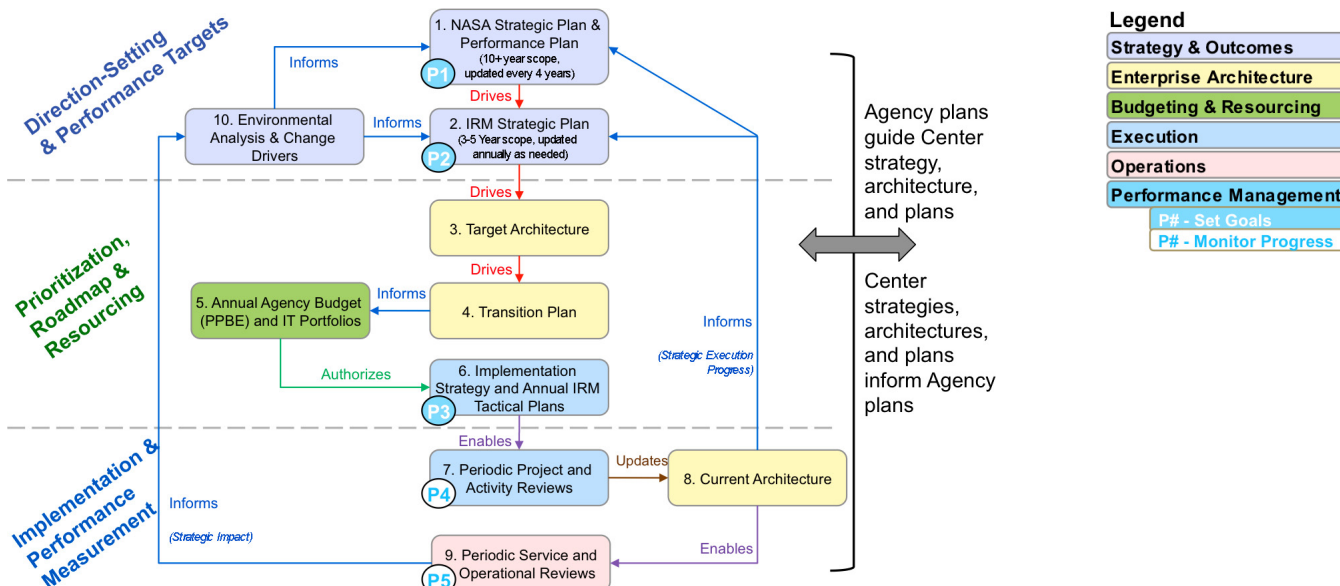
Direction-Setting & Performance Targets

Prioritization, Roadmap & Resourcing

Implementation & Performance Measurement

1. NASA Strategic Plan & Performance Plan (10+ year scope, updated every 4 years)
P1

Informs

Drives

10. Environmental Analysis & Change Drivers

Informs

2. IRM Strategic Plan (3-5 Year scope, updated annually as needed)
P2

Drives

3. Target Architecture

Drives

5. Annual Agency Budget (PPBE) and IT Portfolios

Informs

4. Transition Plan

Informs

(Strategic Execution Progress)

Authorizes

6. Implementation Strategy and Annual IRM Tactical Plans
P3

Enables

7. Periodic Project and Activity Reviews
P4

Updates

8. Current Architecture

Informs

(Strategic Impact)

9. Periodic Service and Operational Reviews
P5

Enables

Agency plans guide Center strategy, architecture, and plans

Center strategies, architectures, and plans inform Agency plans

Legend
Strategy & Outcomes
Enterprise Architecture
Budgeting & Resourcing
Execution
Operations
Performance Management
P# - Set Goals
P# - Monitor Progress